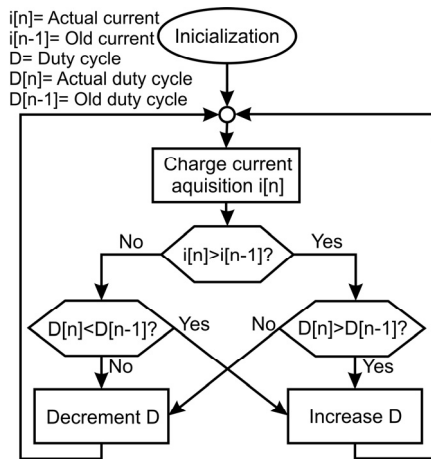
i[n]= Actual current
i[n-1]= Old current
D= Duty cycle
D[n]= Actual duty cycle
D[n-1]= Old duty cycle

Inicialization

Charge current aquisition i[n]

No
i[n]>i[n-1]?
Yes

D[n]<D[n-1]?
Yes
No
No
D[n]>D[n-1]?
Yes

Decrement D

Increase D